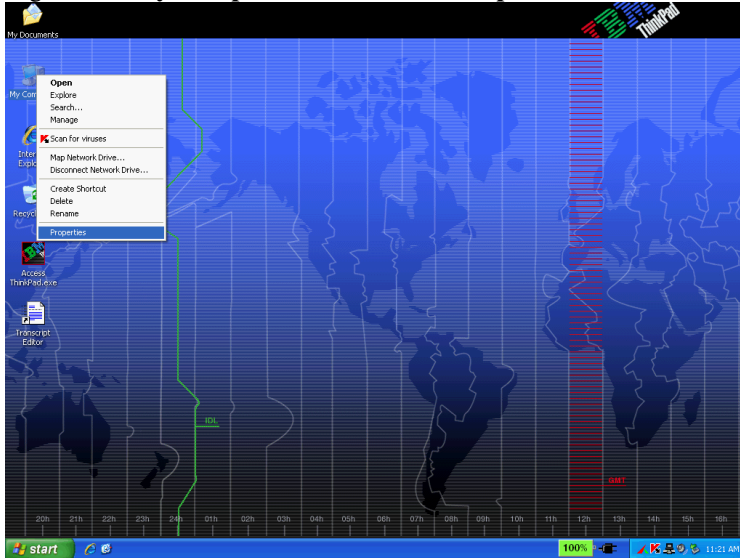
My Documents

IBM ThinkPad

My Com

Open
Explore
Search...
Manage
Scan for viruses
Map Network Drive...
Disconnect Network Drive...
Create Shortcut
Delete
Rename
Properties

Inter Explo

Recyc

Access ThinkPad.exe

Transcript Editor

IDL

GMT

20h 21h 22h 23h 24h 01h 02h 03h 04h 05h 06h 07h 08h 09h 10h 11h 12h 13h 14h 15h 16h

start

100%

11:21 AM